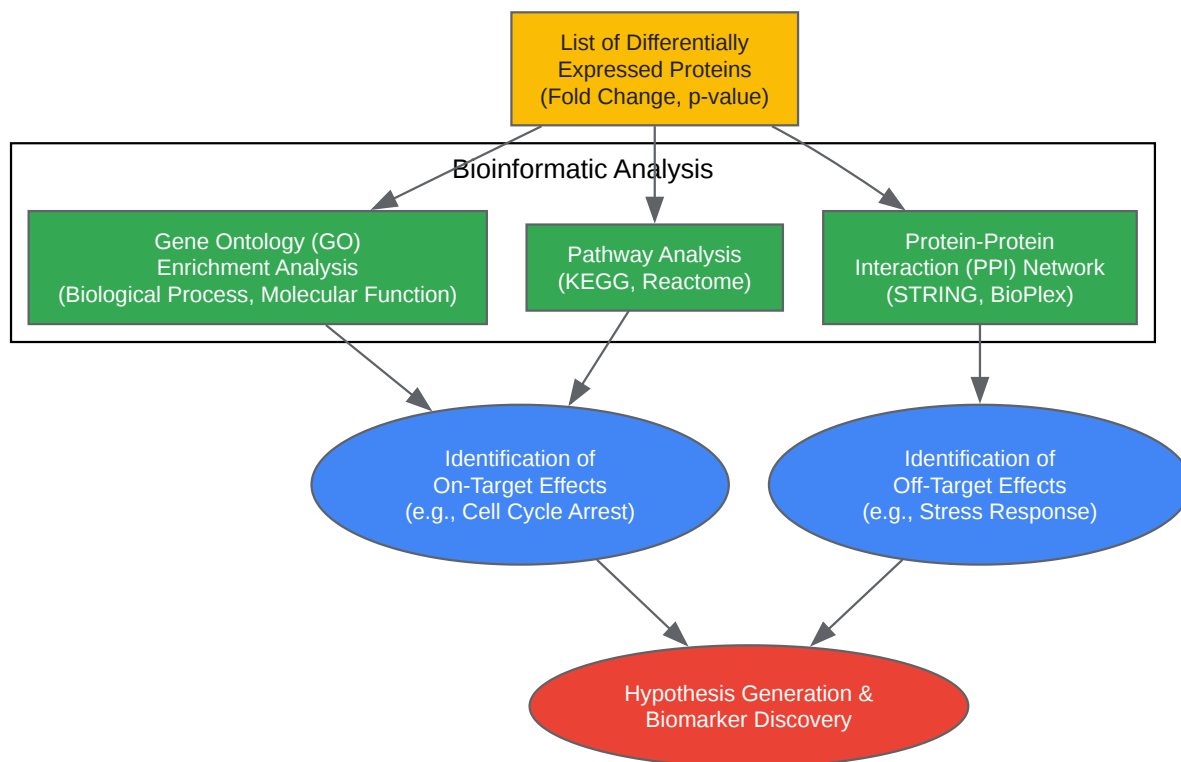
List of Differentially Expressed Proteins (Fold Change, p-value)

Bioinformatic Analysis

Gene Ontology (GO) Enrichment Analysis (Biological Process, Molecular Function)

Pathway Analysis (KEGG, Reactome)

Protein-Protein Interaction (PPI) Network (STRING, BioPlex)

Identification of On-Target Effects (e.g., Cell Cycle Arrest)

Identification of Off-Target Effects (e.g., Stress Response)

Hypothesis Generation & Biomarker Discovery